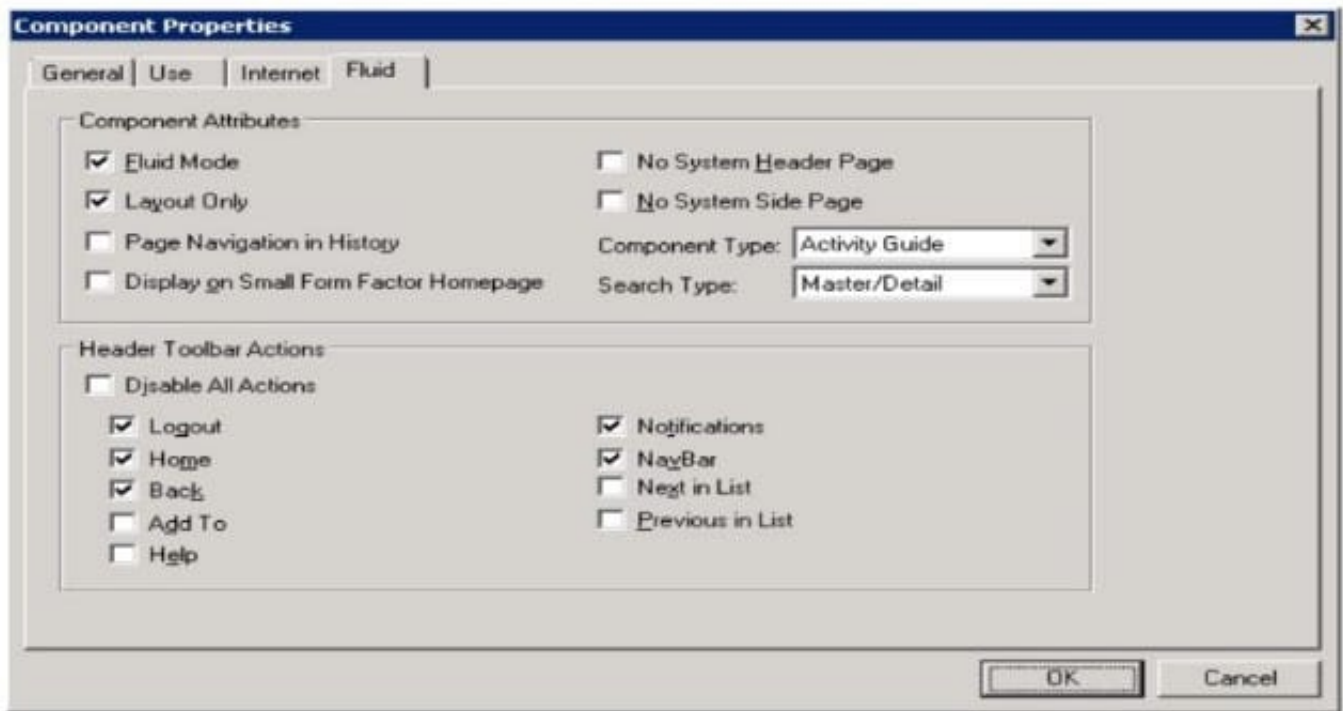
Component Properties

General | Use | Internet | Fluid

Component Attributes

Fluid Mode

Layout Only

Page Navigation in History

Display on Small Form Factor Homepage

No System Header Page

No System Side Page

Component Type: Activity Guide

Search Type: Master/Detail

Header Toolbar Actions

Disable All Actions

Logout

Home

Back

Add To

Help

Notifications

NavBar

Next in List

Previous in List

OK

Cancel